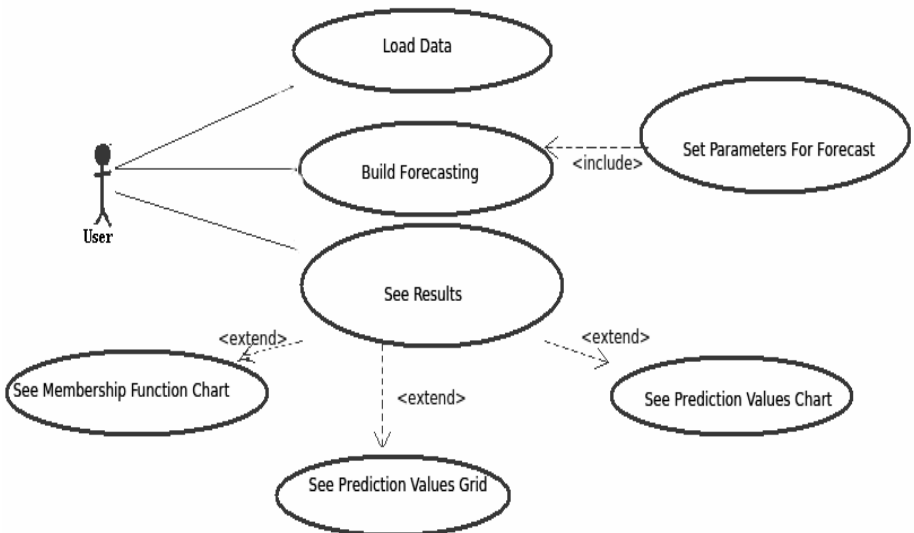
Load Data

Set Parameters For Forecast

<include>

Build Forecasting

User

See Results

<extend>

<extend>

See Membership Function Chart

<extend>

See Prediction Values Chart

See Prediction Values Grid